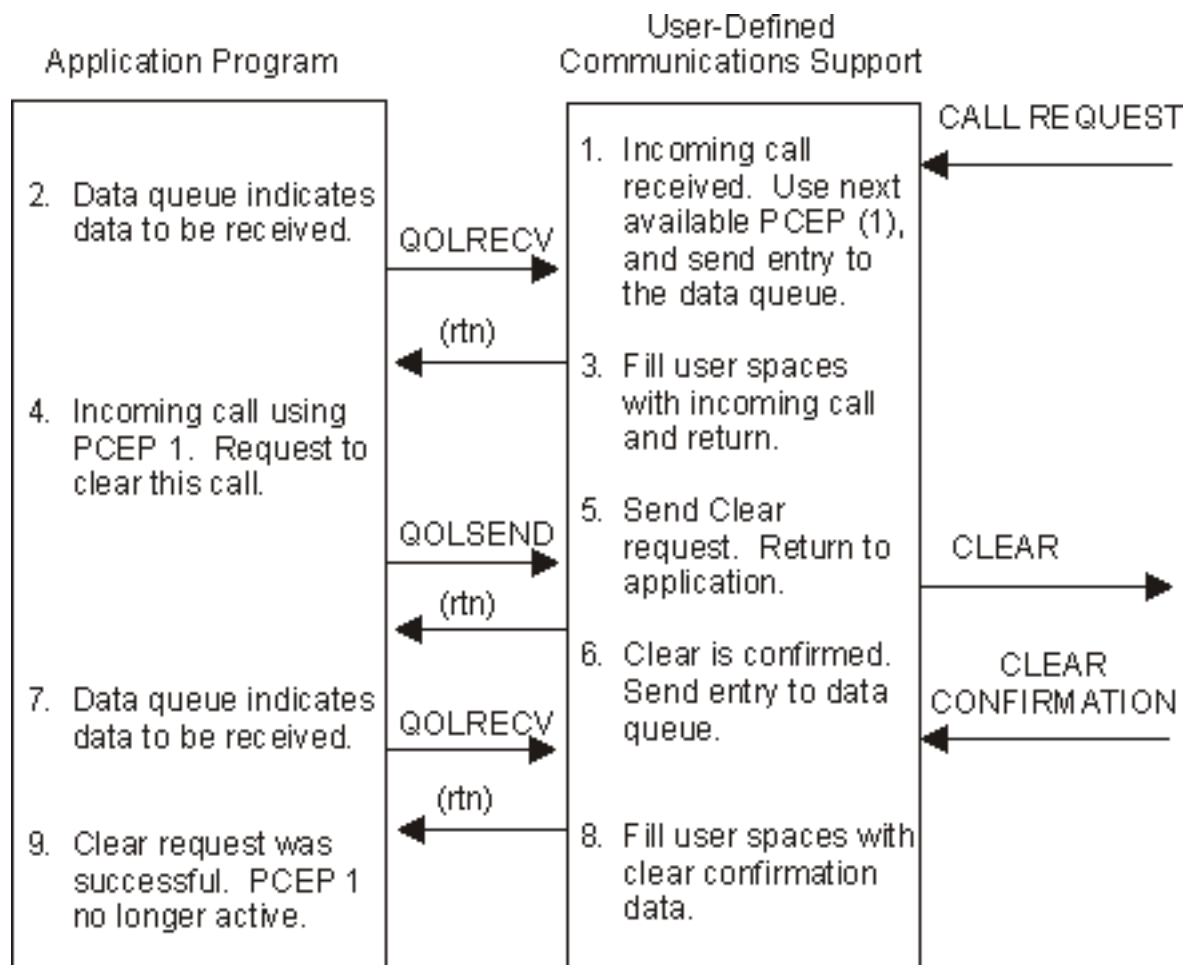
Application Program

User-Defined Communications Support

CALL REQUEST

1. Incoming call received. Use next available PCEP (1), and send entry to the data queue.

2. Data queue indicates data to be received.

QOLRECV

(rtn)

3. Fill user spaces with incoming call and return.

4. Incoming call using PCEP 1. Request to clear this call.

QOLSEND

5. Send Clear request. Return to application.

CLEAR

(rtn)

6. Clear is confirmed. Send entry to data queue.

CLEAR CONFIRMATION

7. Data queue indicates data to be received.

QOLRECV

(rtn)

8. Fill user spaces with clear confirmation data.

9. Clear request was successful. PCEP 1 no longer active.